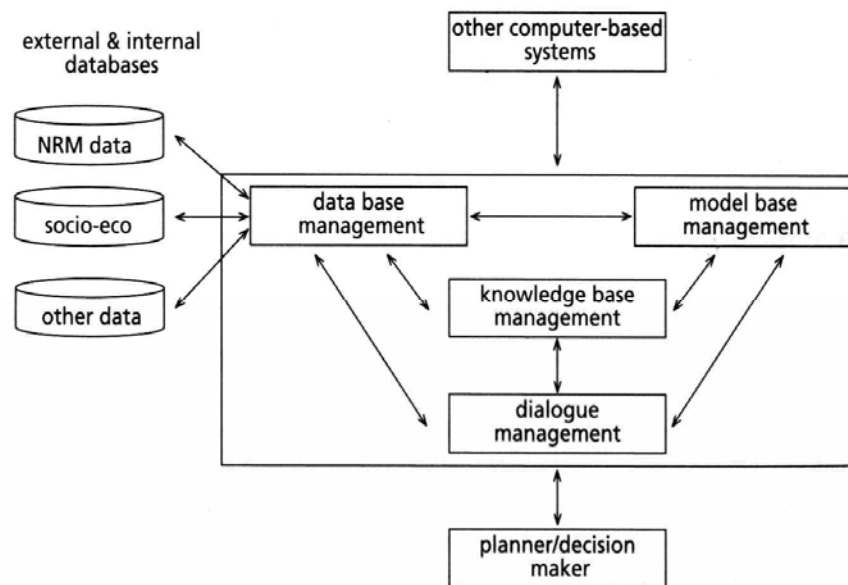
external & internal databases

other computer-based systems

NRM data

socio-eco

other data

data base management

model base management

knowledge base management

dialogue management

planner/decision maker